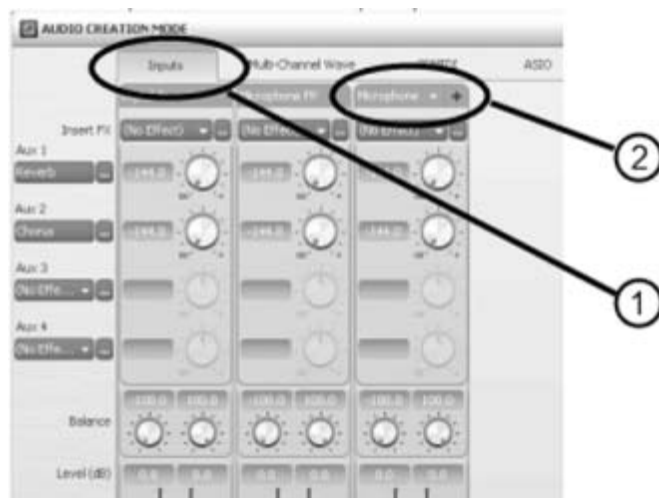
AUDIO CREATION MODE

Inputs

Multi-Channel Wave

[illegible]

ASIO

Microphone FX

Microphone

Insert FX

(No Effect)

(No Effect)

(No Effect)

Aux 1

Reverb

-144.0

-144.0

-144.0

Aux 2

Chorus

-144.0

-144.0

-144.0

Aux 3

(No Effe...

Aux 4

(No Effe...

Balance

100.0

100.0

100.0

100.0

100.0

100.0

Level (dB)

0.0

0.0

0.0

0.0

0.0

0.0

2

1